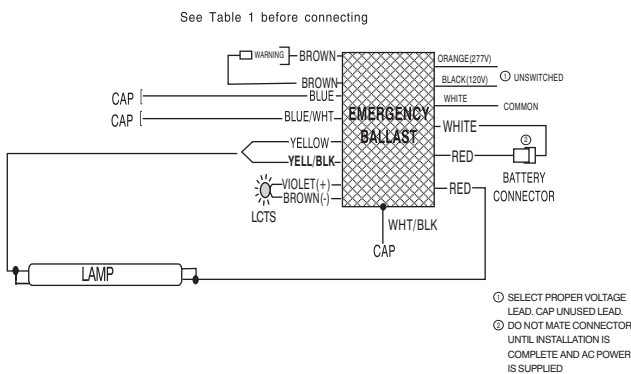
See Table 1 before connecting

WARNING
BROWN
BROWN
CAP
BLUE
CAP
BLUE/WHT
YELLOW
YELL/BLK
VIOLET(+)
BROWN(-)
LCTS
EMERGENCY BALLAST
ORANGE(277V)
BLACK(120V)
① UNSWITCHED
WHITE
COMMON
WHITE
②
RED
BATTERY CONNECTOR
RED
WHT/BLK
CAP
LAMP

① SELECT PROPER VOLTAGE LEAD. CAP UNUSED LEAD.
② DO NOT MATE CONNECTOR UNTIL INSTALLATION IS COMPLETE AND AC POWER IS SUPPLIED